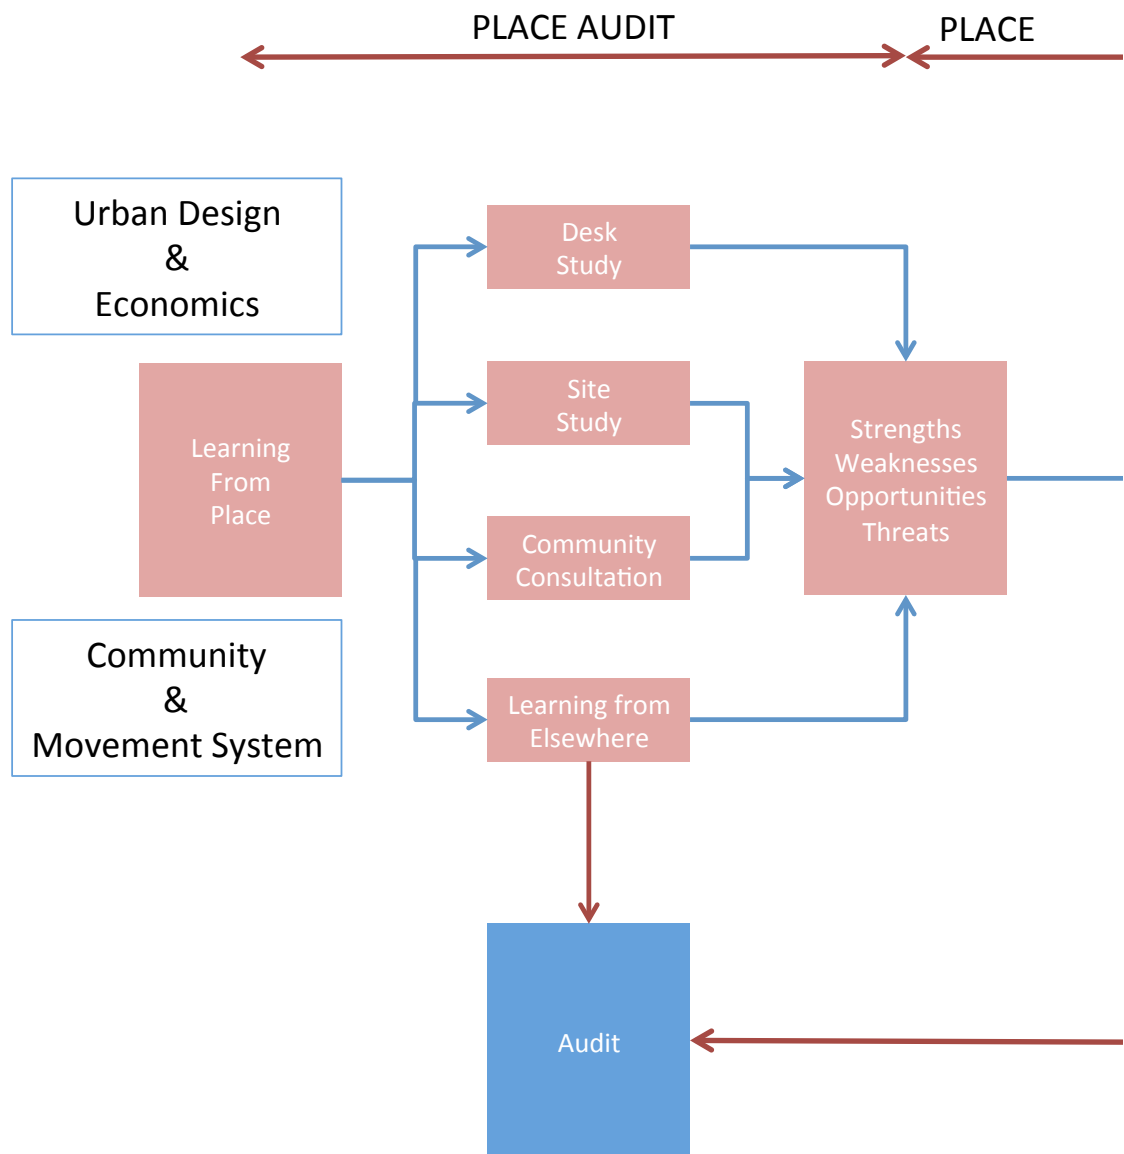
PLACE AUDIT

PLACE

Urban Design & Economics

Learning From Place

Community & Movement System

Desk Study

Site Study

Community Consultation

Learning from Elsewhere

Strengths Weaknesses Opportunities Threats

Audit